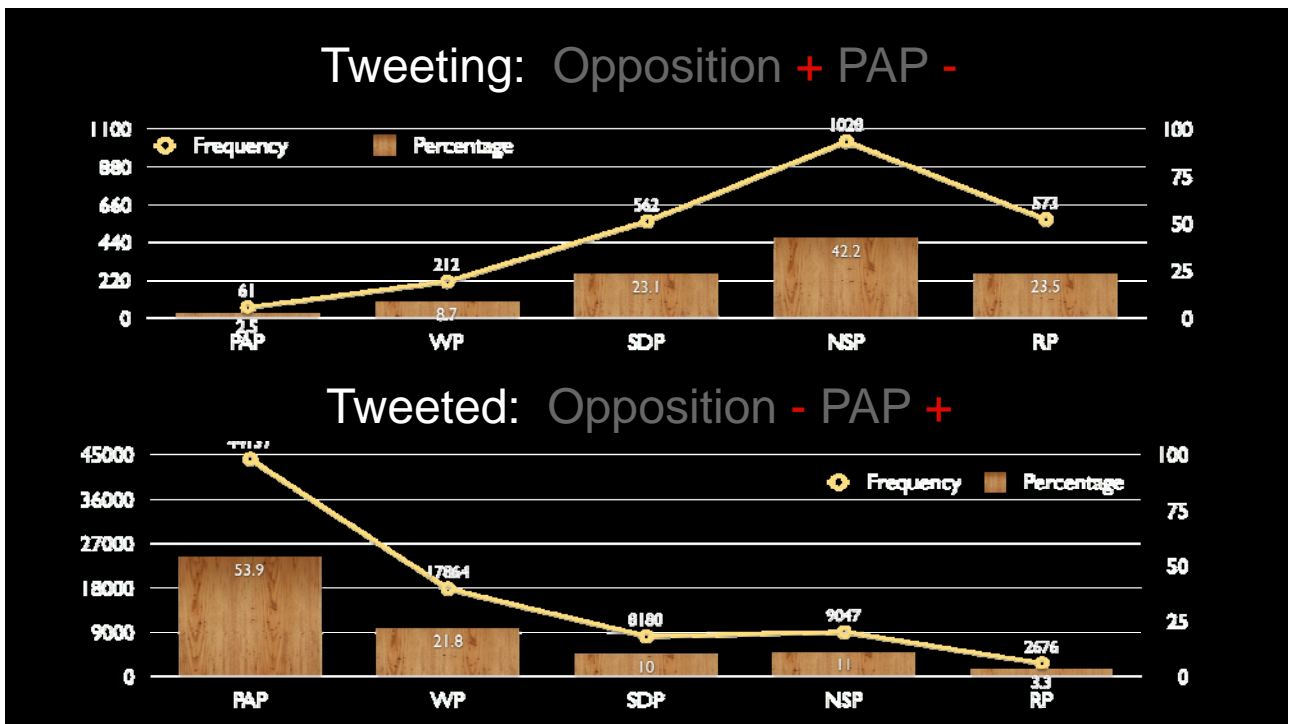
Tweeting: Opposition + PAP -

1100
880
660
440
220
0

Frequency
Percentage

100
75
50
25
0

61
2.5
PAP

212
8.7
WP

562
23.1
SDP

1028
42.2
NSP

573
23.5
RP

Tweeted: Opposition - PAP +

45000
36000
27000
18000
9000
0

Frequency
Percentage

100
75
50
25
0

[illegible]
53.9
PAP

17864
21.8
WP

8180
10
SDP

9047
11
NSP

2676
3.3
RP